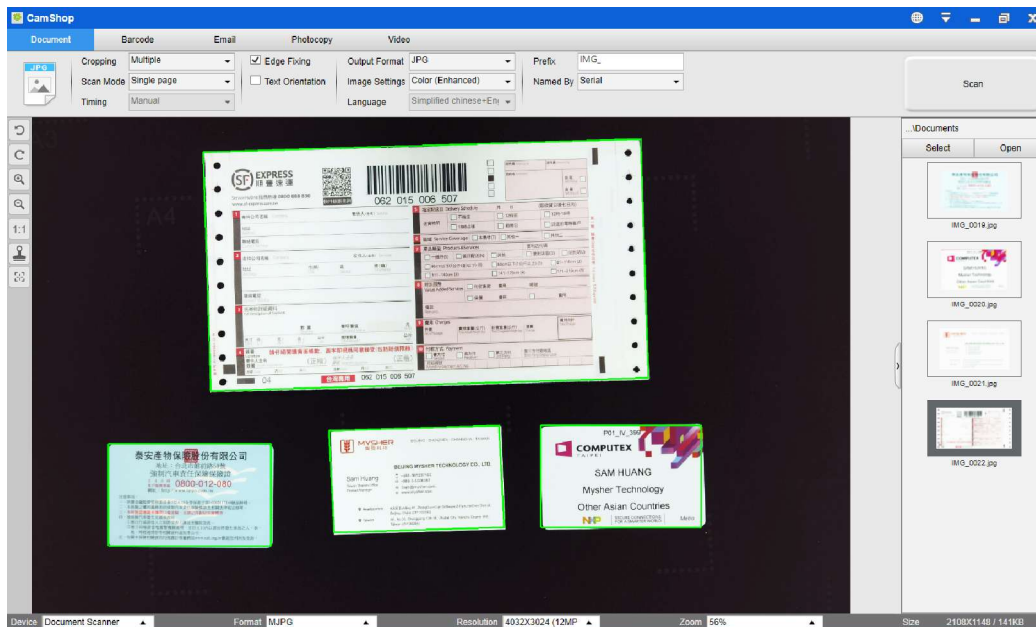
CamShop

Document
Barcode
Email
Photocopy
Video

JPG
Cropping Multiple
Scan Mode Single page
Timing Manual
Edge Fixing
Text Orientation
Output Format JPG
Image Settings Color (Enhanced)
Language Simplified chinese+Eng
Prefix IMG_
Named By Serial
Scan

1:1

SF EXPRESS 順豐速運
062 015 006 507
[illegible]
062 015 026 507

泰安產物保險股份有限公司
0800-012-080
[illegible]

MYSHER
BEIJING MYSHER TECHNOLOGY CO., LTD.
Sam Huang
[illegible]

P01_IV_396
COMPUTEX
SAM HUANG
Mysher Technology
Other Asian Countries
Media

...\Documents
Select
Open
IMG_0019.jpg
IMG_0020.jpg
IMG_0021.jpg
IMG_0022.jpg

Device Document Scanner
Format MJPG
Resolution 4032X3024 (12MP
Zoom 56%
Size 2108X1148 / 141KB